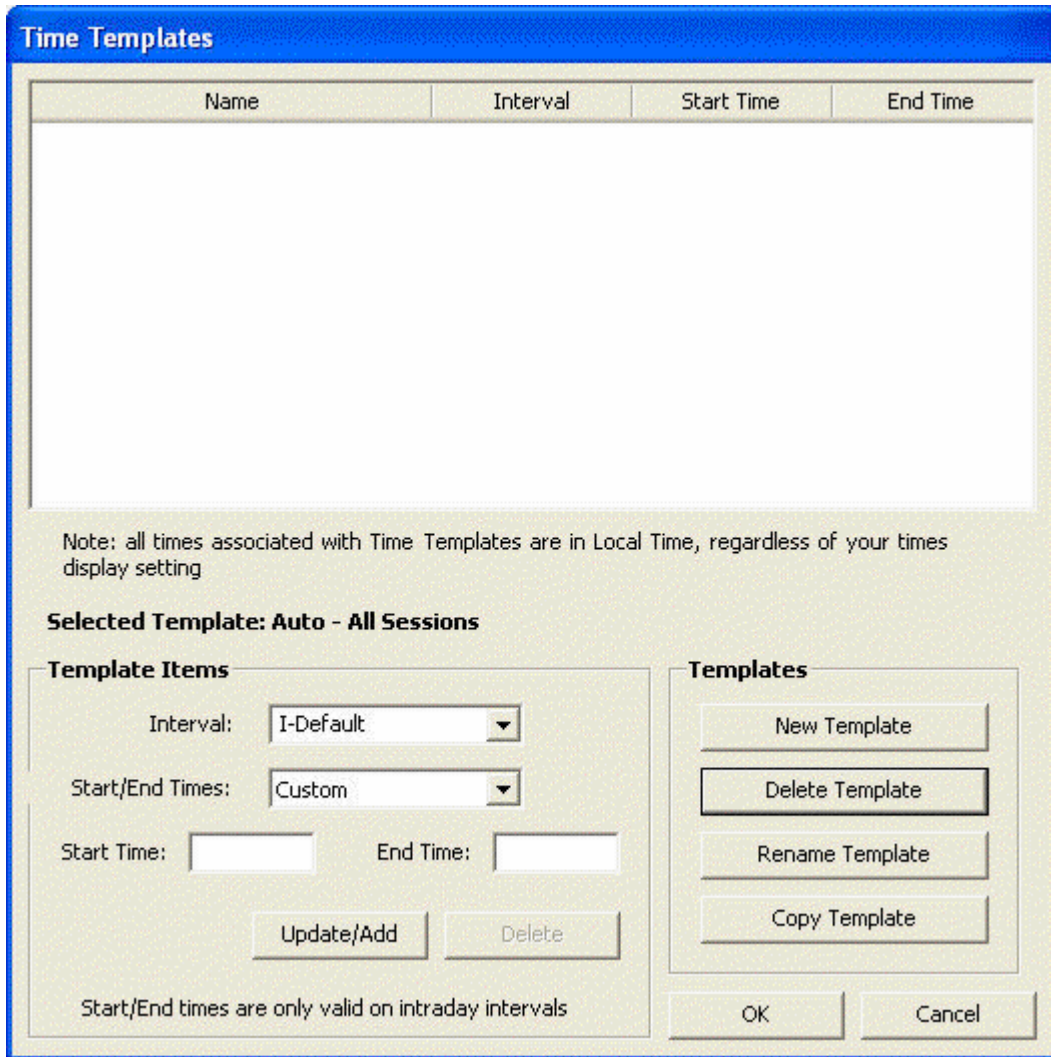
Time Templates

| Name | Interval | Start Time | End Time |
|---|---|---|---|

Note: all times associated with Time Templates are in Local Time, regardless of your times display setting

Selected Template: Auto - All Sessions

Template Items

Interval: I-Default

Start/End Times: Custom

Start Time:

End Time:

Update/Add

Delete

Start/End times are only valid on intraday intervals

Templates

New Template

Delete Template

Rename Template

Copy Template

OK

Cancel